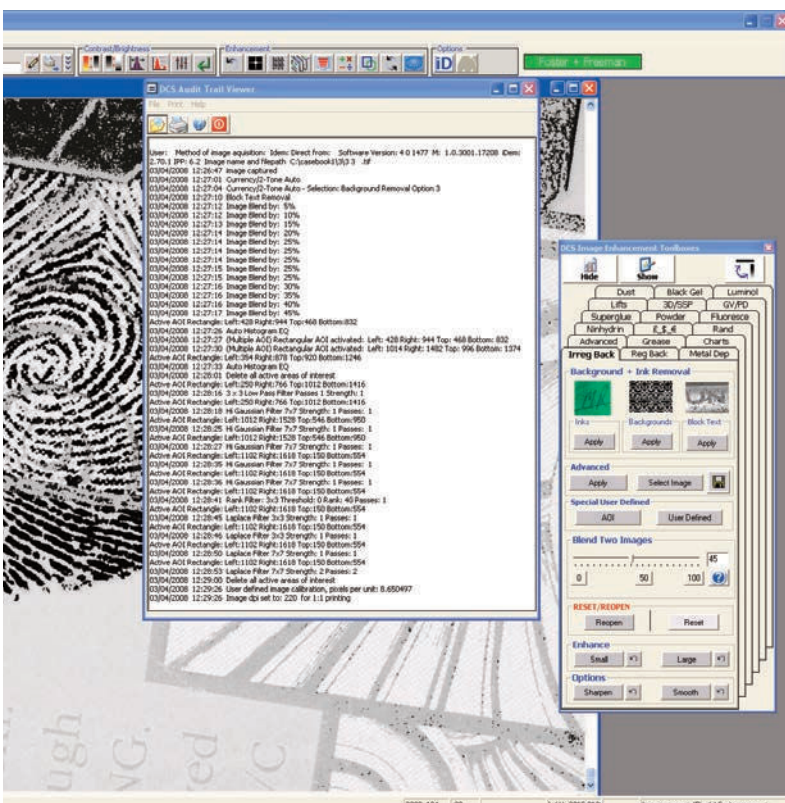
Contrast/Brightness
Enhancement
Options
iD
Foster + Freeman

DCS Audit Trail Viewer
File Print Help

User: Method of image aquistion: Idem: Direct from: Software Version: 4 0 1477 M: 1.0.3001.17208 Idem: 2.70.1 IPP: 6.2 Image name and filepath C:\casebook1\3\3 3 .tif
03/04/2008 12:26:47 Image captured
03/04/2008 12:27:01 Currency/2-Tone Auto
03/04/2008 12:27:04 Currency/2-Tone Auto - Selection: Background Removal Option 3
03/04/2008 12:27:10 Block Text Removal
03/04/2008 12:27:12 Image Blend by: 5%
03/04/2008 12:27:12 Image Blend by: 10%
03/04/2008 12:27:13 Image Blend by: 15%
03/04/2008 12:27:14 Image Blend by: 20%
03/04/2008 12:27:14 Image Blend by: 25%
03/04/2008 12:27:14 Image Blend by: 25%
03/04/2008 12:27:14 Image Blend by: 25%
03/04/2008 12:27:15 Image Blend by: 25%
03/04/2008 12:27:15 Image Blend by: 25%
03/04/2008 12:27:16 Image Blend by: 30%
03/04/2008 12:27:16 Image Blend by: 35%
03/04/2008 12:27:16 Image Blend by: 40%
03/04/2008 12:27:17 Image Blend by: 45%
Active AOI Rectangle: Left:428 Right:944 Top:468 Bottom:832
03/04/2008 12:27:26 Auto Histogram EQ
03/04/2008 12:27:27 (Multiple AOI) Rectangular AOI activated: Left: 428 Right: 944 Top: 468 Bottom: 832
03/04/2008 12:27:30 (Multiple AOI) Rectangular AOI activated: Left: 1014 Right: 1482 Top: 996 Bottom: 1374
Active AOI Rectangle: Left:354 Right:878 Top:920 Bottom:1246
03/04/2008 12:27:33 Auto Histogram EQ
03/04/2008 12:28:01 Delete all active areas of interest
Active AOI Rectangle: Left:250 Right:766 Top:1012 Bottom:1416
03/04/2008 12:28:16 3 x 3 Low Pass Filter Passes 1 Strength: 1
Active AOI Rectangle: Left:250 Right:766 Top:1012 Bottom:1416
03/04/2008 12:28:18 Hi Gaussian Filter 7x7 Strength: 1 Passes: 1
Active AOI Rectangle: Left:1012 Right:1528 Top:546 Bottom:950
03/04/2008 12:28:25 Hi Gaussian Filter 7x7 Strength: 1 Passes: 1
Active AOI Rectangle: Left:1012 Right:1528 Top:546 Bottom:950
03/04/2008 12:28:27 Hi Gaussian Filter 7x7 Strength: 1 Passes: 1
Active AOI Rectangle: Left:1102 Right:1618 Top:150 Bottom:554
03/04/2008 12:28:35 Hi Gaussian Filter 7x7 Strength: 1 Passes: 1
Active AOI Rectangle: Left:1102 Right:1618 Top:150 Bottom:554
03/04/2008 12:28:36 Hi Gaussian Filter 7x7 Strength: 1 Passes: 1
Active AOI Rectangle: Left:1102 Right:1618 Top:150 Bottom:554
03/04/2008 12:28:41 Rank Filter: 3x3 Threshold: 0 Rank: 40 Passes: 1
Active AOI Rectangle: Left:1102 Right:1618 Top:150 Bottom:554
03/04/2008 12:28:45 Laplace Filter 3x3 Strength: 1 Passes: 1
Active AOI Rectangle: Left:1102 Right:1618 Top:150 Bottom:554
03/04/2008 12:28:46 Laplace Filter 3x3 Strength: 1 Passes: 1
Active AOI Rectangle: Left:1102 Right:1618 Top:150 Bottom:554
03/04/2008 12:28:50 Laplace Filter 7x7 Strength: 1 Passes: 1
Active AOI Rectangle: Left:1102 Right:1618 Top:150 Bottom:554
03/04/2008 12:28:53 Laplace Filter 7x7 Strength: 2 Passes: 2
03/04/2008 12:29:00 Delete all active areas of interest
03/04/2008 12:29:26 User defined image calibration, pixels per unit: 8.650497
03/04/2008 12:29:26 Image dpi set to: 220 for 1:1 printing

DCS Image Enhancement Toolboxes
Hide
Show
Dust
Black Gel
Luminol
Lifts
3D/SSP
GV/PD
Superglue
Powder
Fluoresce
Ninhydrin
£_$_€
Rand
Advanced
Grease
Charts
Irreg Back
Reg Back
Metal Dep
Background + Ink Removal
Inks
Backgrounds
Block Text
Apply
Apply
Apply
Advanced
Apply
Select Image
Special User Defined
AOI
User Defined
Blend Two Images
45
0
50
100
RESET/REOPEN
Reopen
Reset
Enhance
Small
Large
Options
Sharpen
Smooth